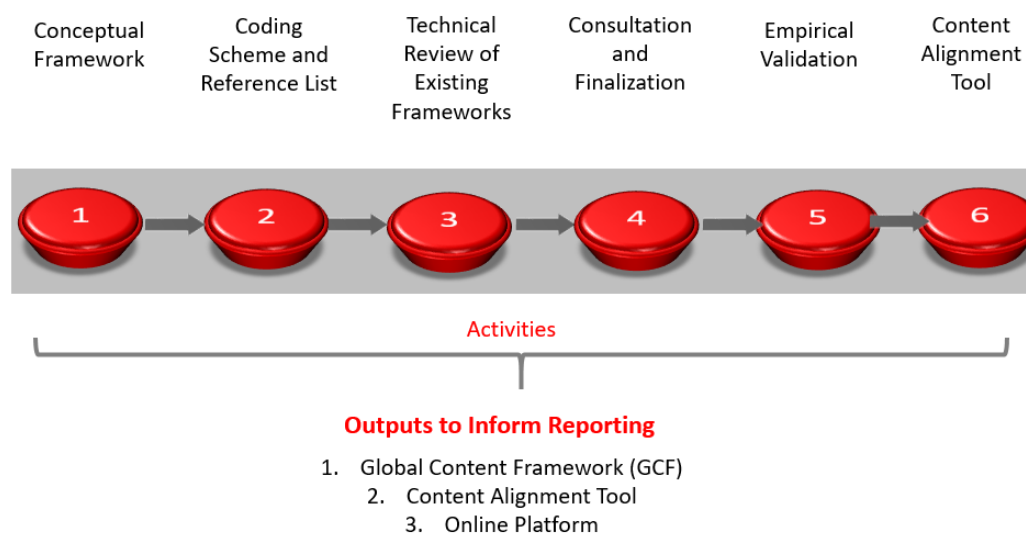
Conceptual Framework

Coding Scheme and Reference List

Technical Review of Existing Frameworks

Consultation and Finalization

Empirical Validation

Content Alignment Tool

1

2

3

4

5

6

Activities

Outputs to Inform Reporting

1. Global Content Framework (GCF)
2. Content Alignment Tool
3. Online Platform